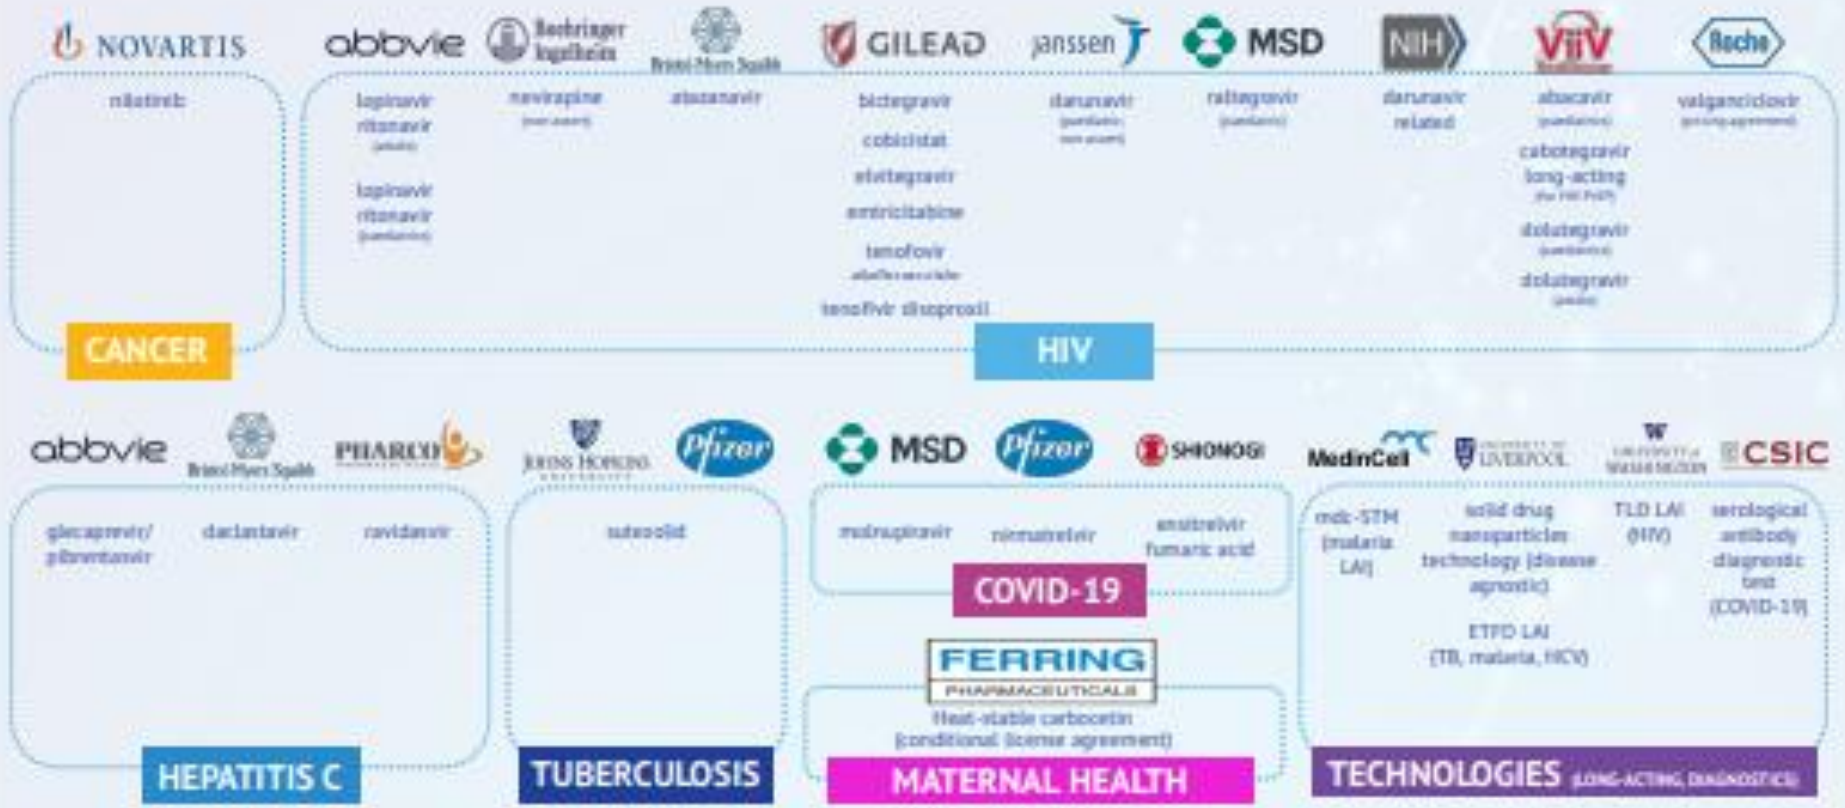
NOVARTIS
nilotinib
CANCER

abbvie
lopinavir ritonavir
(adults)
lopinavir ritonavir
(paediatric)

Boehringer Ingelheim
nevirapine
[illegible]

Bristol-Myers Squibb
atazanavir

GILEAD
bictegravir
cobicistat
elvitegravir
emtricitabine
tenofovir
alafenamide
tenofovir disoproxil

janssen
darunavir
(paediatric, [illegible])

MSD
raltegravir
(paediatric)

NIH
darunavir related

ViiV
abacavir
(paediatric)
cabotegravir long-acting
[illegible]
dolutegravir
(paediatric)
dolutegravir
(adults)

Roche
valganciclovir
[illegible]

HIV

abbvie
glecaprevir/ pibrentasvir

Bristol-Myers Squibb
daclatasvir

PHARCO
ravidasvir

HEPATITIS C

JOHNS HOPKINS UNIVERSITY
Pfizer
sutezolid

TUBERCULOSIS

MSD
molnupiravir

Pfizer
nirmatrelvir

SHIONOGI
ensitrelvir fumaric acid

COVID-19

FERRING PHARMACEUTICALS
Heat-stable carbetocin
(conditional license agreement)

MATERNAL HEALTH

MedinCell
mdc-STM (malaria LAI)

UNIVERSITY OF LIVERPOOL
solid drug nanoparticles technology (disease agnostic)
ETFD LAI
(TB, malaria, HCV)

UNIVERSITY of WASHINGTON
TLD LAI (HIV)

CSIC
serological antibody diagnostic test (COVID-19)

TECHNOLOGIES (LONG-ACTING, DIAGNOSTICS)